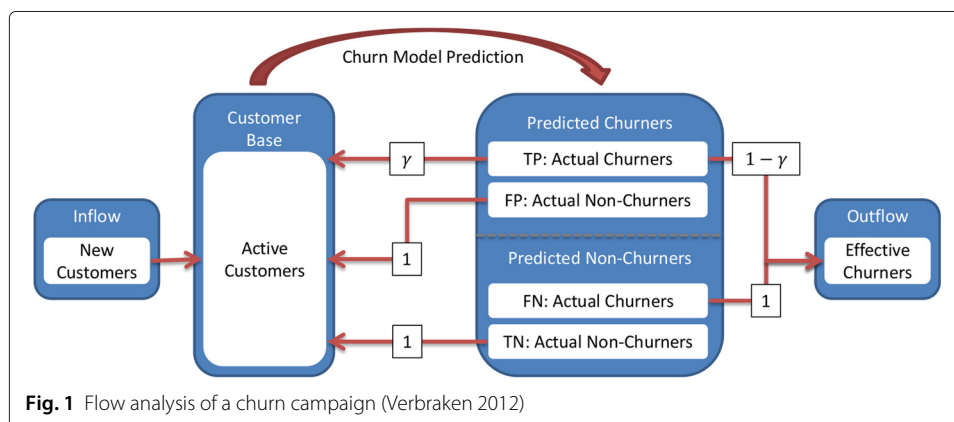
Churn Model Prediction

Customer Base

Active Customers

Predicted Churners

TP: Actual Churners

FP: Actual Non-Churners

Predicted Non-Churners

FN: Actual Churners

TN: Actual Non-Churners

$\gamma$

$1-\gamma$

1

1

1

Inflow

New Customers

Outflow

Effective Churners

**Fig. 1** Flow analysis of a churn campaign (Verbraken 2012)